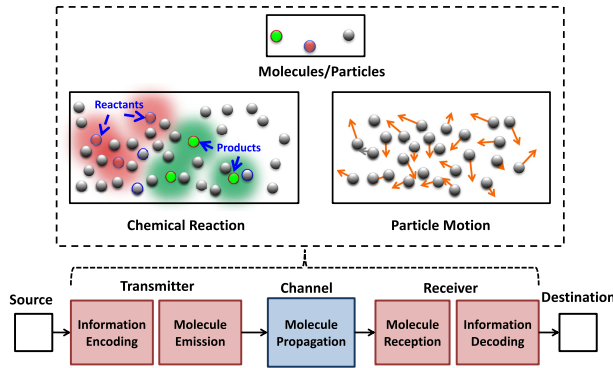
Molecules/Particles

Reactants

Products

Chemical Reaction

Particle Motion

Transmitter

Channel

Receiver

Source

Information Encoding

Molecule Emission

Molecule Propagation

Molecule Reception

Information Decoding

Destination